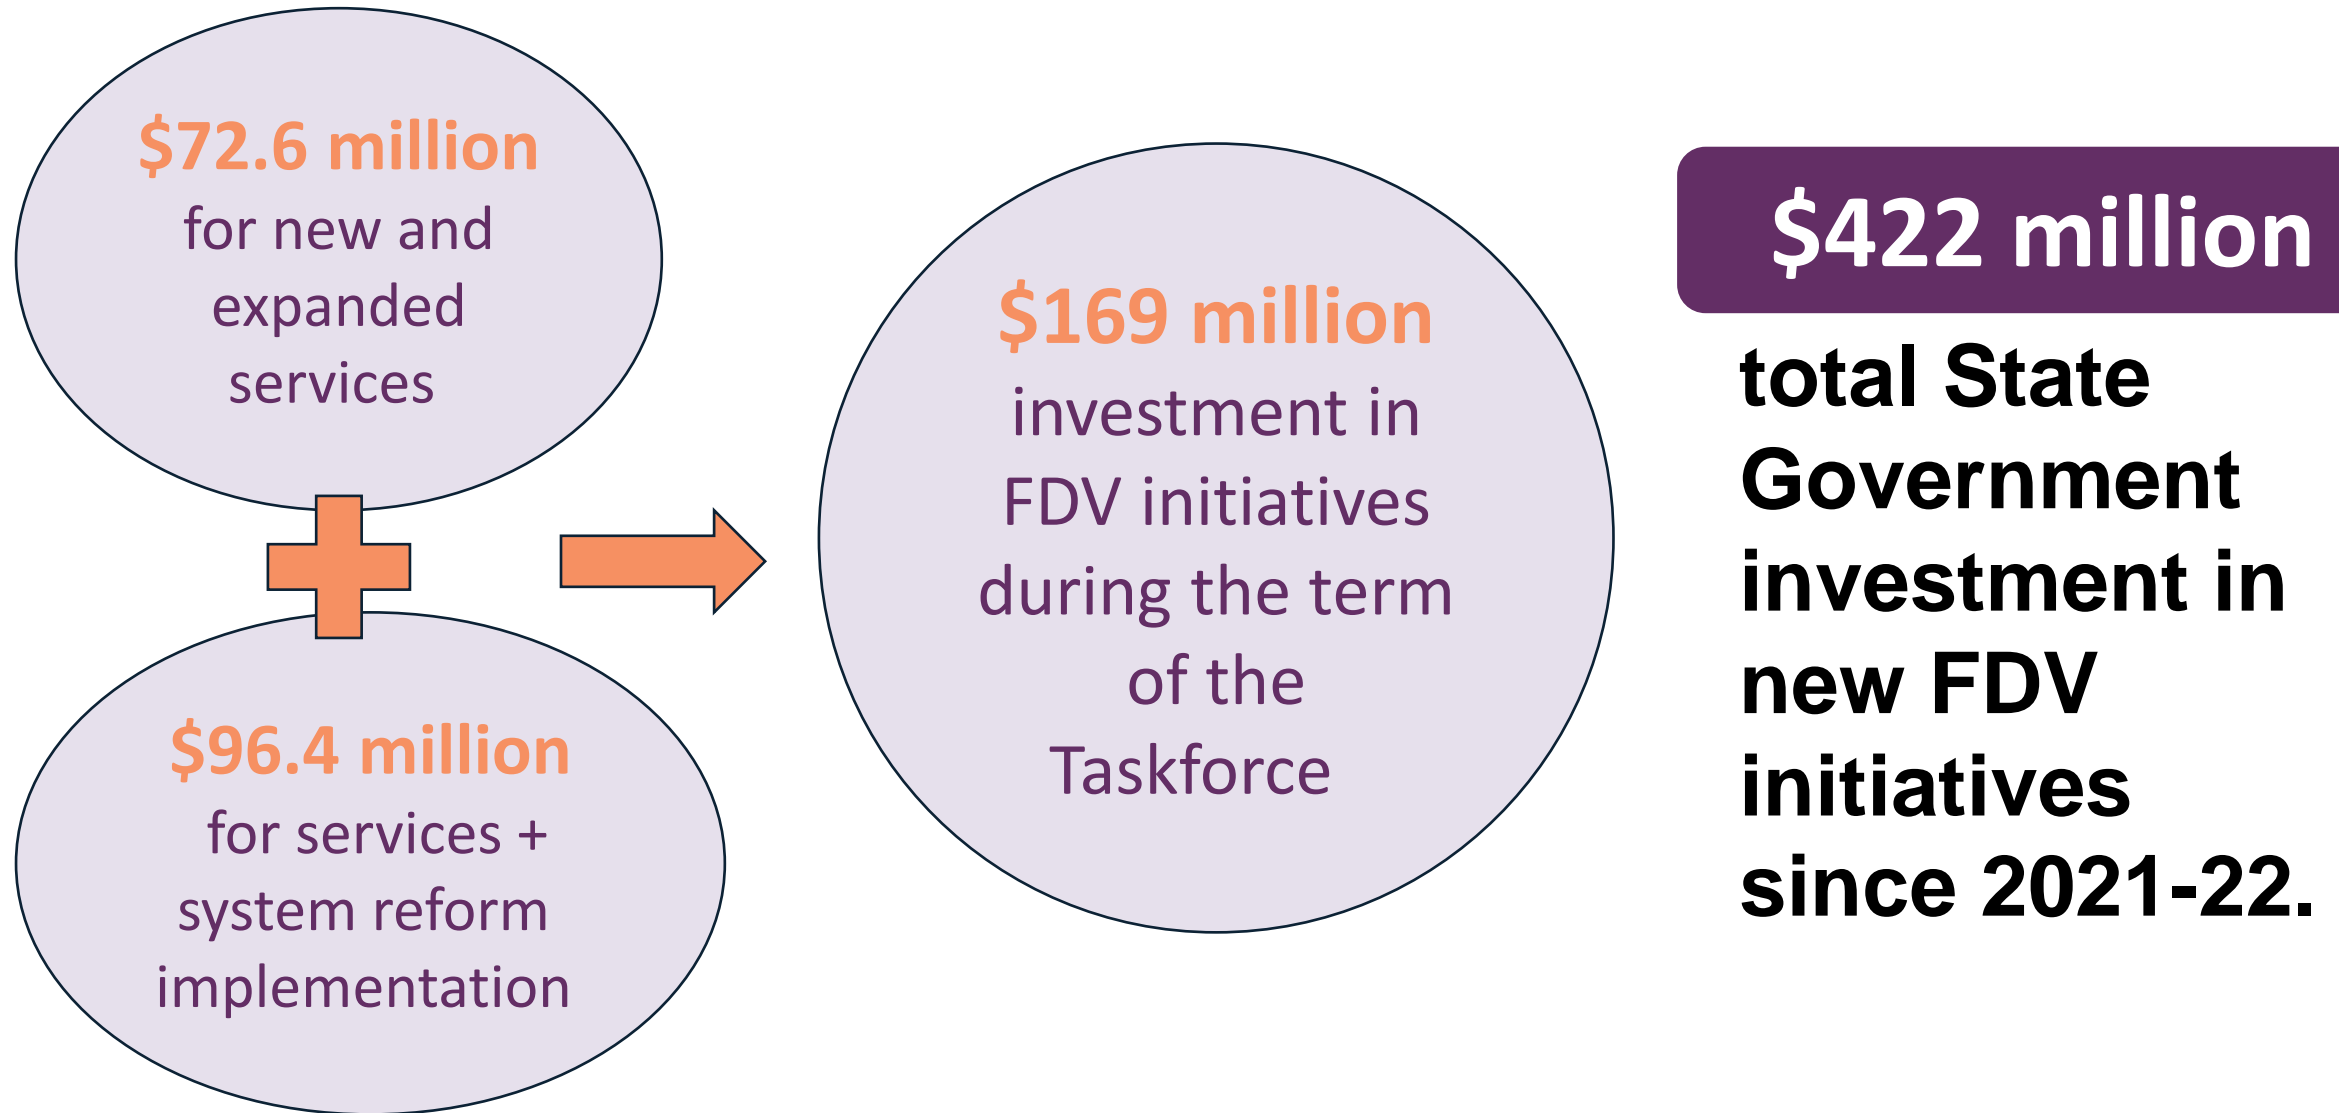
\$72.6 million
for new and expanded services

\$96.4 million
for services + system reform implementation

\$169 million
investment in FDV initiatives during the term of the Taskforce

\$422 million
total State Government investment in new FDV initiatives since 2021-22.